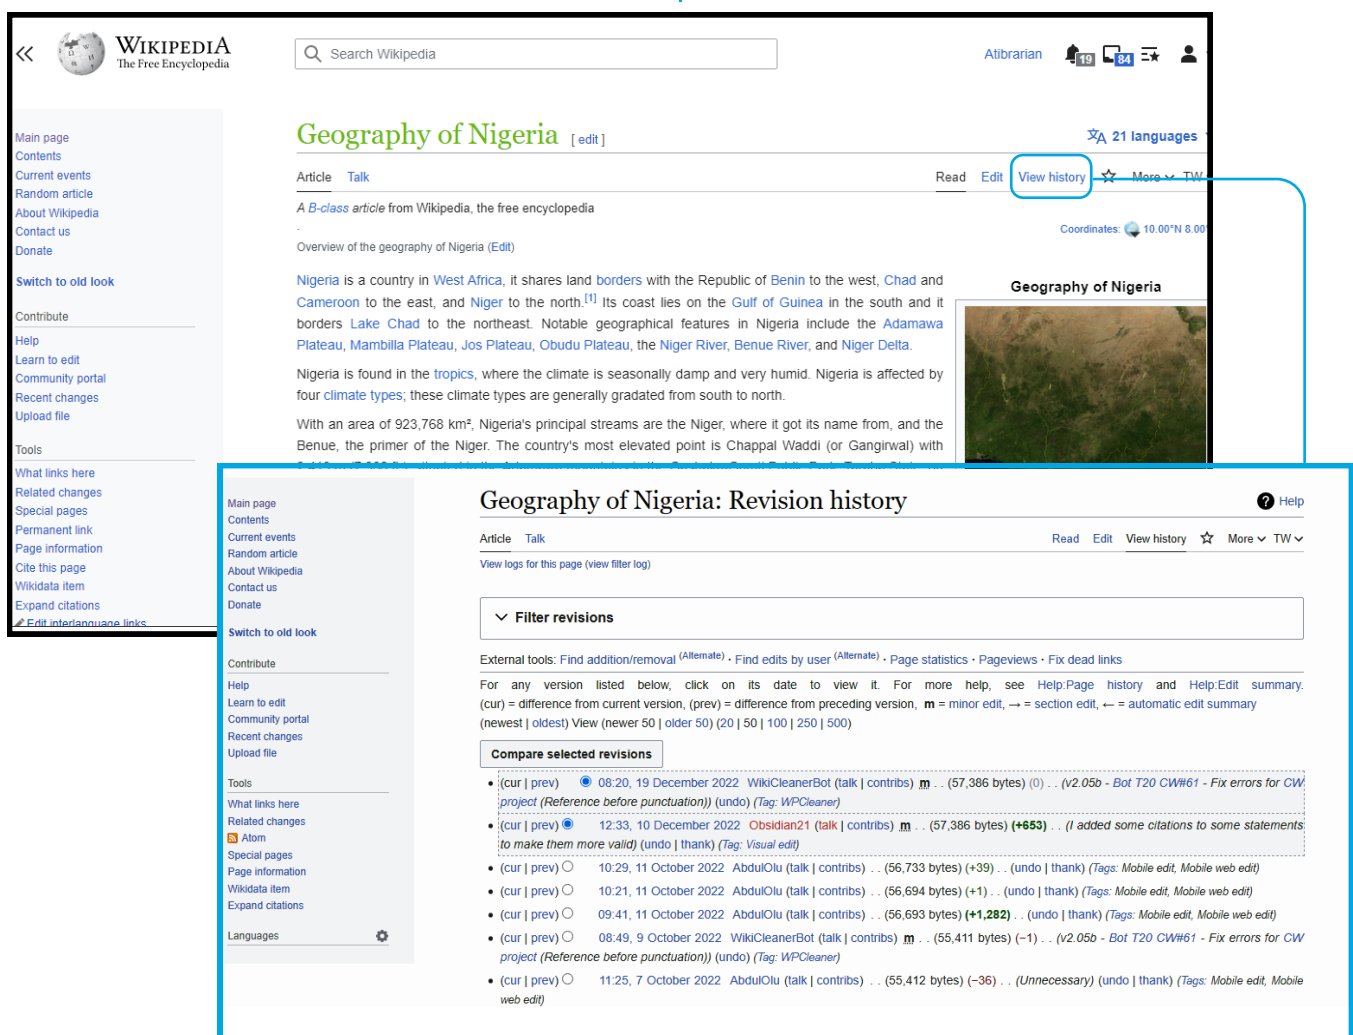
WIKIPEDIA
The Free Encyclopedia

Search Wikipedia

Atibrarian 19 84

Main page
Contents
Current events
Random article
About Wikipedia
Contact us
Donate

Switch to old look

Contribute
Help
Learn to edit
Community portal
Recent changes
Upload file

Tools
What links here
Related changes
Special pages
Permanent link
Page information
Cite this page
Wikidata item
Expand citations
Edit interlanguage links

Geography of Nigeria [ edit ]

21 languages

Article Talk Read Edit View history More TW

A B-class article from Wikipedia, the free encyclopedia

Overview of the geography of Nigeria (Edit)

Coordinates: 10.00°N 8.00

Nigeria is a country in West Africa, it shares land borders with the Republic of Benin to the west, Chad and Cameroon to the east, and Niger to the north.[1] Its coast lies on the Gulf of Guinea in the south and it borders Lake Chad to the northeast. Notable geographical features in Nigeria include the Adamawa Plateau, Mambilla Plateau, Jos Plateau, Obudu Plateau, the Niger River, Benue River, and Niger Delta.

Nigeria is found in the tropics, where the climate is seasonally damp and very humid. Nigeria is affected by four climate types; these climate types are generally gradated from south to north.

With an area of 923,768 km², Nigeria's principal streams are the Niger, where it got its name from, and the Benue, the primer of the Niger. The country's most elevated point is Chappal Waddi (or Gangirwal) with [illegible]

Geography of Nigeria

Main page
Contents
Current events
Random article
About Wikipedia
Contact us
Donate

Switch to old look

Contribute
Help
Learn to edit
Community portal
Recent changes
Upload file

Tools
What links here
Related changes
Atom
Special pages
Page information
Wikidata item
Expand citations

Languages

Geography of Nigeria: Revision history

Help

Article Talk Read Edit View history More TW

View logs for this page (view filter log)

Filter revisions

External tools: Find addition/removal (Alternate) · Find edits by user (Alternate) · Page statistics · Pageviews · Fix dead links

For any version listed below, click on its date to view it. For more help, see Help:Page history and Help:Edit summary. (cur) = difference from current version, (prev) = difference from preceding version, m = minor edit, → = section edit, ← = automatic edit summary

(newest | oldest) View (newer 50 | older 50) (20 | 50 | 100 | 250 | 500)

Compare selected revisions

• (cur | prev) 08:20, 19 December 2022 WikiCleanerBot (talk | contribs) m . . (57,386 bytes) (0) . . (v2.05b - Bot T20 CW#61 - Fix errors for CW project (Reference before punctuation)) (undo) (Tag: WPCleaner)
• (cur | prev) 12:33, 10 December 2022 Obsidian21 (talk | contribs) m . . (57,386 bytes) (+653) . . (I added some citations to some statements to make them more valid) (undo | thank) (Tag: Visual edit)
• (cur | prev) 10:29, 11 October 2022 AbdulOlu (talk | contribs) . . (56,733 bytes) (+39) . . (undo | thank) (Tags: Mobile edit, Mobile web edit)
• (cur | prev) 10:21, 11 October 2022 AbdulOlu (talk | contribs) . . (56,694 bytes) (+1) . . (undo | thank) (Tags: Mobile edit, Mobile web edit)
• (cur | prev) 09:41, 11 October 2022 AbdulOlu (talk | contribs) . . (56,693 bytes) (+1,282) . . (undo | thank) (Tags: Mobile edit, Mobile web edit)
• (cur | prev) 08:49, 9 October 2022 WikiCleanerBot (talk | contribs) m . . (55,411 bytes) (−1) . . (v2.05b - Bot T20 CW#61 - Fix errors for CW project (Reference before punctuation)) (undo) (Tag: WPCleaner)
• (cur | prev) 11:25, 7 October 2022 AbdulOlu (talk | contribs) . . (55,412 bytes) (−36) . . (Unnecessary) (undo | thank) (Tags: Mobile edit, Mobile web edit)